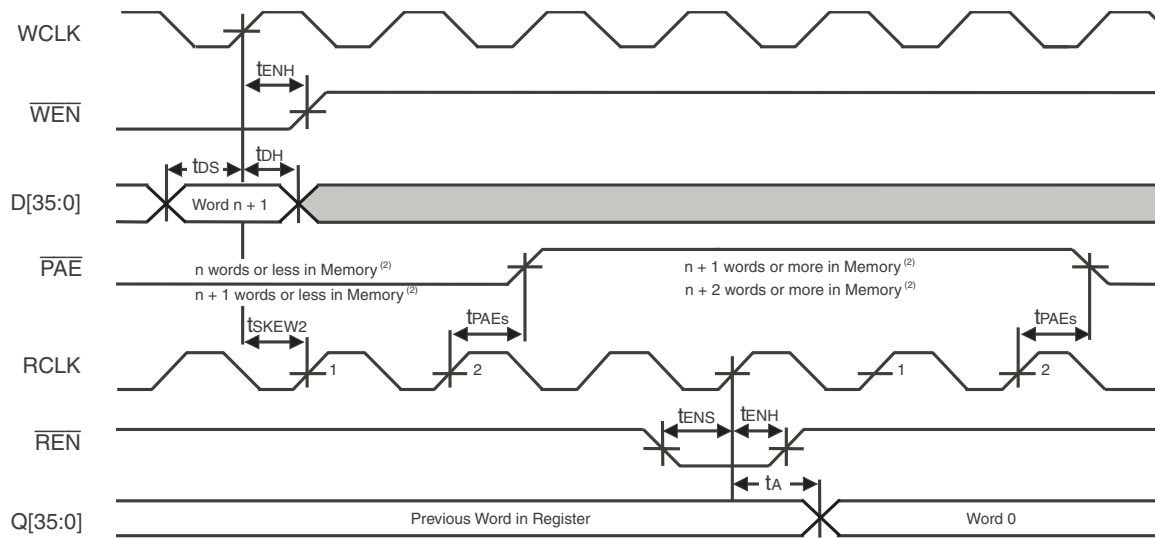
WCLK

$t_{ENH}$

$\overline{WEN}$

$t_{DS}$

$t_{DH}$

D[35:0]

Word n + 1

$\overline{PAE}$

n words or less in Memory $^{(2)}$

n + 1 words or less in Memory $^{(2)}$

n + 1 words or more in Memory $^{(2)}$

n + 2 words or more in Memory $^{(2)}$

$t_{SKEW2}$

$t_{PAEs}$

$t_{PAEs}$

RCLK

1

2

1

2

$t_{ENS}$

$t_{ENH}$

$\overline{REN}$

$t_A$

Q[35:0]

Previous Word in Register

Word 0